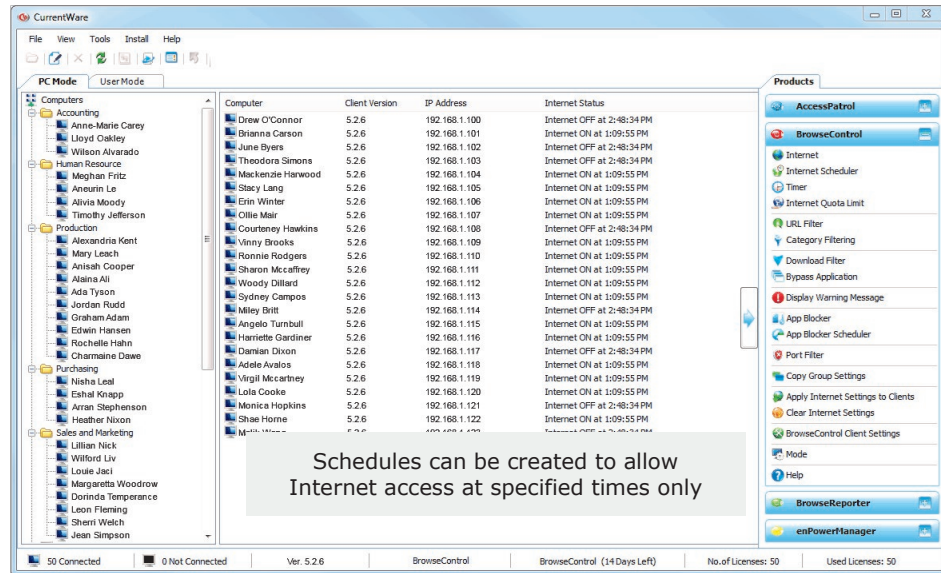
CurrentWare

File View Tools Install Help

PC Mode User Mode

Computers
Accounting
Anne-Marie Carey
Lloyd Oakley
Wilson Alvarado
Human Resource
Meghan Fritz
Aneurin Le
Alivia Moody
Timothy Jefferson
Production
Alexandria Kent
Mary Leach
Anisah Cooper
Alaina Ali
Ada Tyson
Jordan Rudd
Graham Adam
Edwin Hansen
Rochelle Hahn
Charmaine Dawe
Purchasing
Nisha Leal
Eshal Knapp
Arran Stephenson
Heather Nixon
Sales and Marketing
Lillian Nick
Wilford Liv
Louie Jaci
Margaretta Woodrow
Dorinda Temperance
Leon Fleming
Sherri Welch
Jean Simpson

| Computer | Client Version | IP Address | Internet Status |
|---|---|---|---|
| Drew O'Connor | 5.2.6 | 192.168.1.100 | Internet OFF at 2:48:34 PM |
| Brianna Carson | 5.2.6 | 192.168.1.101 | Internet ON at 1:09:55 PM |
| June Byers | 5.2.6 | 192.168.1.102 | Internet ON at 1:09:55 PM |
| Theodora Simons | 5.2.6 | 192.168.1.103 | Internet OFF at 2:48:34 PM |
| Mackenzie Harwood | 5.2.6 | 192.168.1.104 | Internet ON at 1:09:55 PM |
| Stacy Lang | 5.2.6 | 192.168.1.105 | Internet ON at 1:09:55 PM |
| Erin Winter | 5.2.6 | 192.168.1.106 | Internet ON at 1:09:55 PM |
| Ollie Mair | 5.2.6 | 192.168.1.107 | Internet ON at 1:09:55 PM |
| Courteney Hawkins | 5.2.6 | 192.168.1.108 | Internet OFF at 2:48:34 PM |
| Vinny Brooks | 5.2.6 | 192.168.1.109 | Internet ON at 1:09:55 PM |
| Ronnie Rodgers | 5.2.6 | 192.168.1.110 | Internet ON at 1:09:55 PM |
| Sharon Mccaffrey | 5.2.6 | 192.168.1.111 | Internet ON at 1:09:55 PM |
| Woody Dillard | 5.2.6 | 192.168.1.112 | Internet ON at 1:09:55 PM |
| Sydney Campos | 5.2.6 | 192.168.1.113 | Internet ON at 1:09:55 PM |
| Miley Britt | 5.2.6 | 192.168.1.114 | Internet OFF at 2:48:34 PM |
| Angelo Turnbull | 5.2.6 | 192.168.1.115 | Internet ON at 1:09:55 PM |
| Harriette Gardiner | 5.2.6 | 192.168.1.116 | Internet ON at 1:09:55 PM |
| Damian Dixon | 5.2.6 | 192.168.1.117 | Internet OFF at 2:48:34 PM |
| Adele Avalos | 5.2.6 | 192.168.1.118 | Internet ON at 1:09:55 PM |
| Virgil Mccartney | 5.2.6 | 192.168.1.119 | Internet ON at 1:09:55 PM |
| Lola Cooke | 5.2.6 | 192.168.1.120 | Internet ON at 1:09:55 PM |
| Monica Hopkins | 5.2.6 | 192.168.1.121 | Internet OFF at 2:48:34 PM |
| Shae Horne | 5.2.6 | 192.168.1.122 | Internet ON at 1:09:55 PM |
| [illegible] | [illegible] | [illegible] | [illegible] |

Schedules can be created to allow Internet access at specified times only

Products
AccessPatrol
BrowseControl
Internet
Internet Scheduler
Timer
Internet Quota Limit
URL Filter
Category Filtering
Download Filter
Bypass Application
Display Warning Message
App Blocker
App Blocker Scheduler
Port Filter
Copy Group Settings
Apply Internet Settings to Clients
Clear Internet Settings
BrowseControl Client Settings
Mode
Help
BrowseReporter
enPowerManager

50 Connected | 0 Not Connected | Ver. 5.2.6 | BrowseControl | BrowseControl (14 Days Left) | No.of Licenses: 50 | Used Licenses: 50